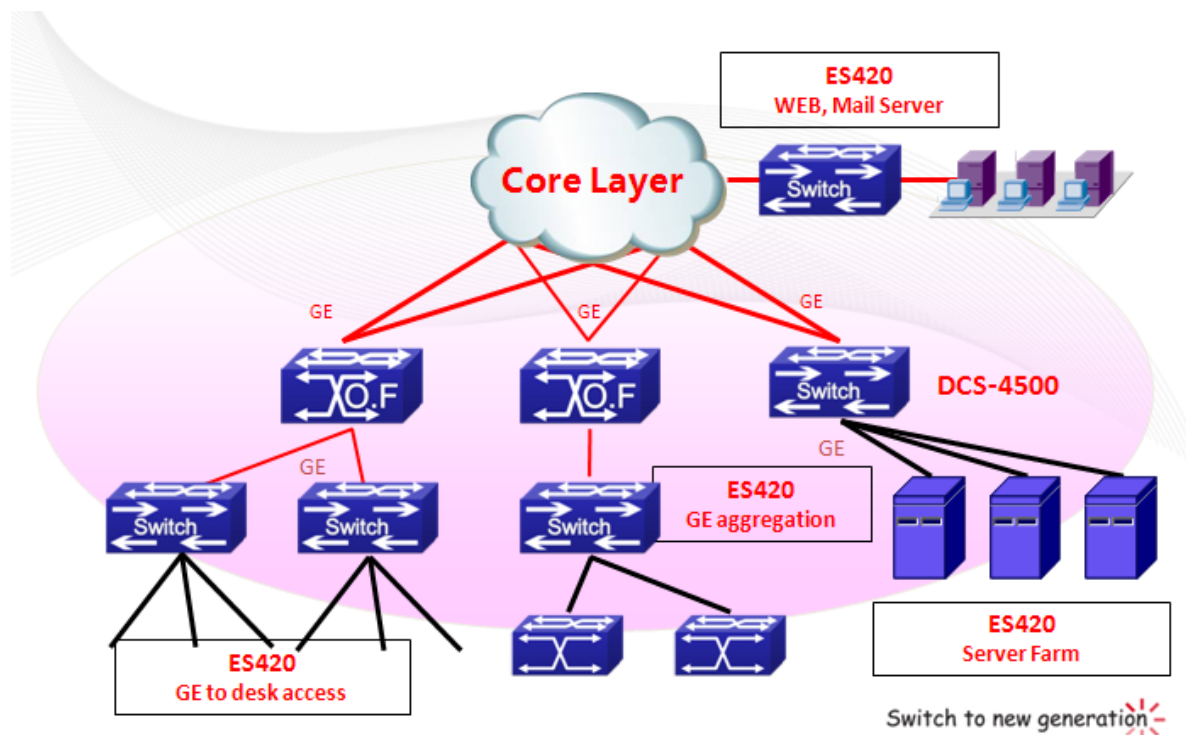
ES420
WEB, Mail Server

Core Layer

Switch

GE

GE

GE

O.F

O.F

Switch

DCS-4500

GE

GE

Switch

Switch

Switch

ES420
GE aggregation

ES420
GE to desk access

ES420
Server Farm

Switch to new generation